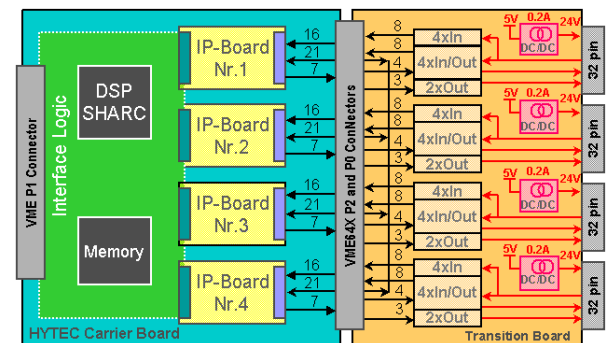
VME P1 Connector

Interface Logic

DSP SHARC

Memory

IP-Board Nr.1

IP-Board Nr.2

IP-Board Nr.3

IP-Board Nr.4

16
21
7

16
21
7

16
21
7

16
21
7

VME64X P2 and P0 Connectors

HYTEC Carrier Board

8
8
4
3

8
8
4
3

8
8
4
3

8
8
4
3

4xIn
4xIn/Out
2xOut

4xIn
4xIn/Out
2xOut

4xIn
4xIn/Out
2xOut

4xIn
4xIn/Out
2xOut

5V 0.2A 24V
DC/DC

5V 0.2A 24V
DC/DC

5V 0.2A 24V
DC/DC

5V 0.2A 24V
DC/DC

32 pin

32 pin

32 pin

32 pin

Transition Board